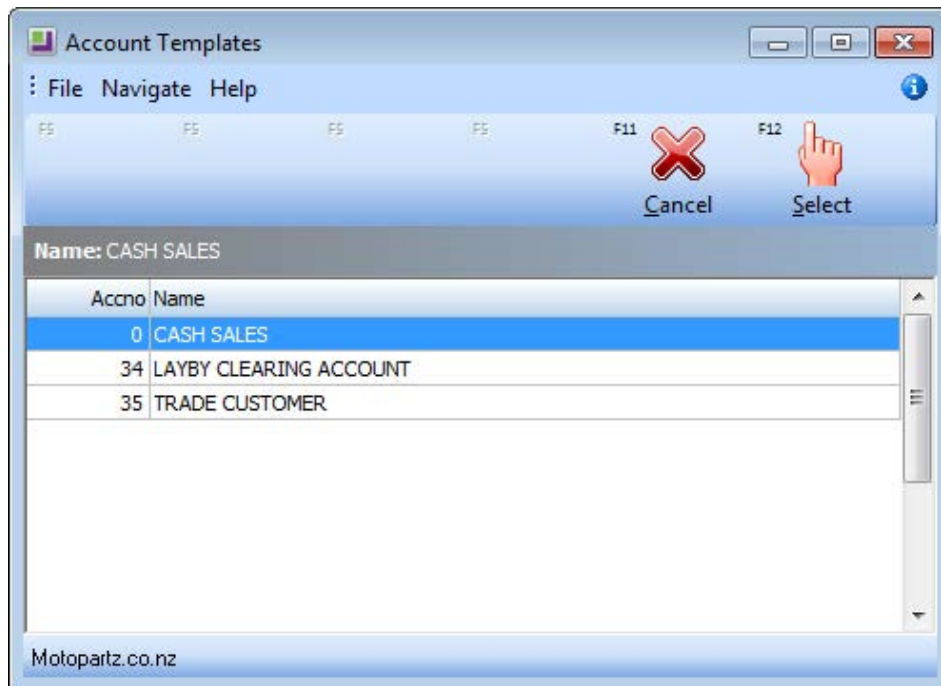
Account Templates

File Navigate Help

F5 F5 F5 F5 F11 Cancel F12 Select

Name: CASH SALES

| Accno | Name |
|---|---|
| 0 | CASH SALES |
| 34 | LAYBY CLEARING ACCOUNT |
| 35 | TRADE CUSTOMER |

Motopartz.co.nz